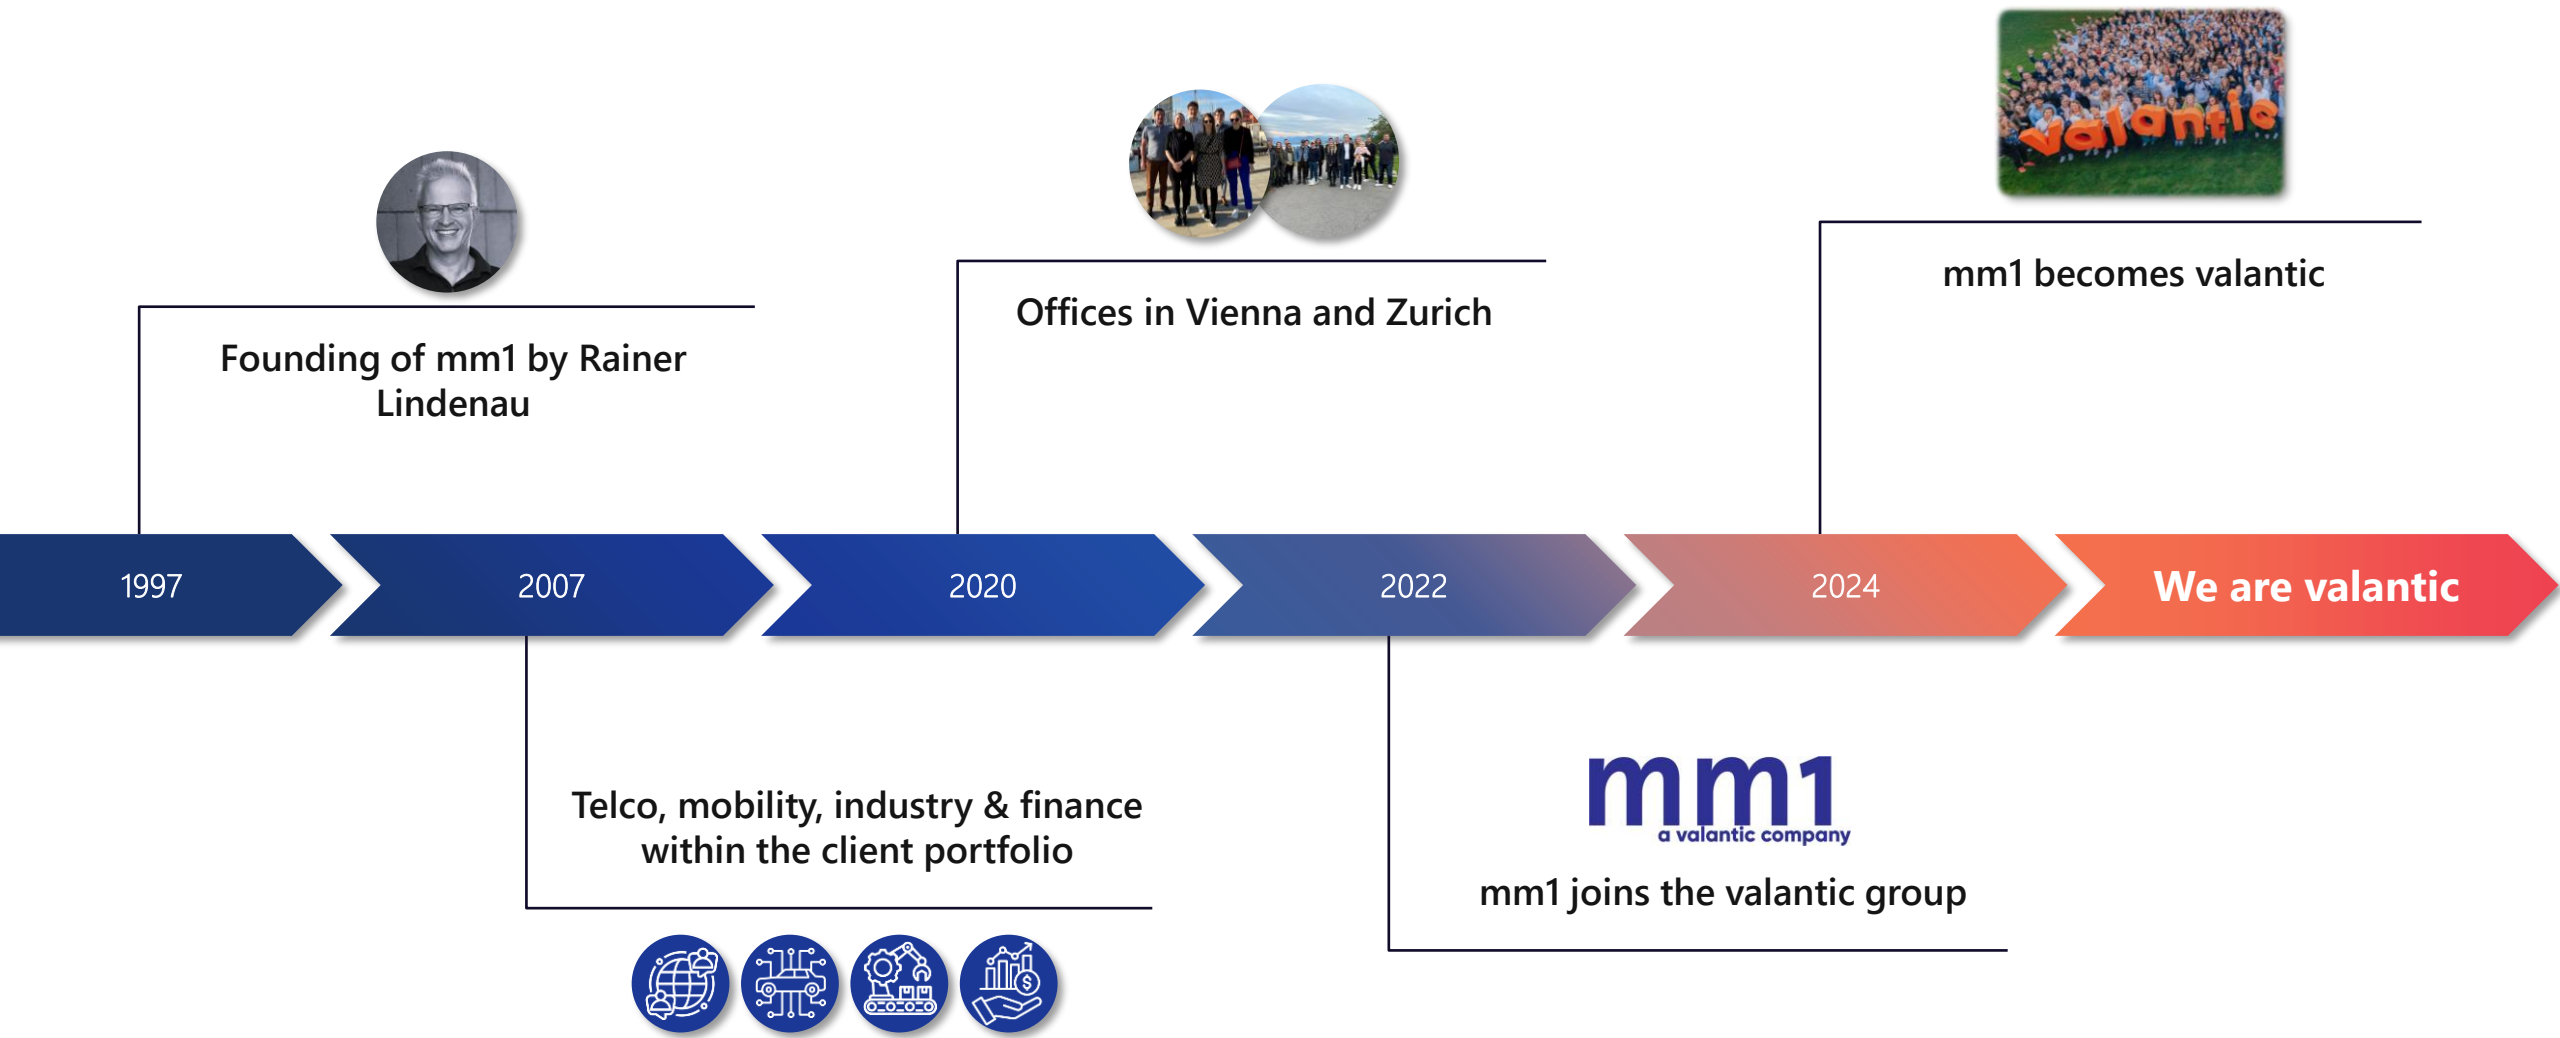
valantic

mm1 becomes valantic

Offices in Vienna and Zurich

Founding of mm1 by Rainer Lindenau

1997

2007

2020

2022

2024

We are valantic

Telco, mobility, industry & finance within the client portfolio

mm1
a valantic company

mm1 joins the valantic group